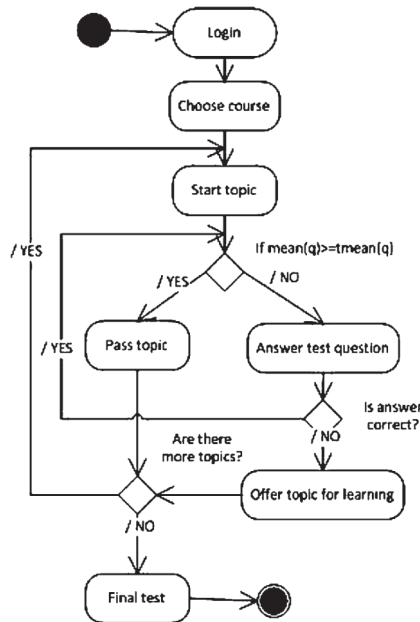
Login

Choose course

Start topic

/ YES

If mean(q)>=tmean(q)

/ YES

/ NO

/ YES

Pass topic

Answer test question

Is answer correct?

/ NO

Are there more topics?

Offer topic for learning

/ NO

Final test